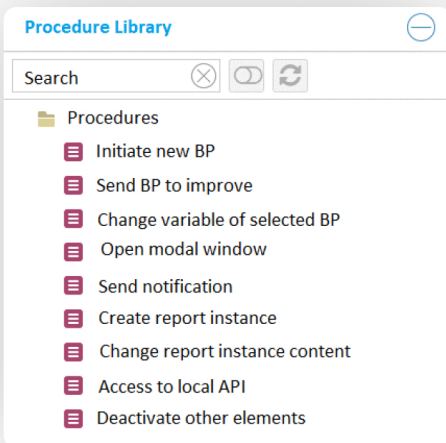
Procedure Library

Search

Procedures
Initiate new BP
Send BP to improve
Change variable of selected BP
Open modal window
Send notification
Create report instance
Change report instance content
Access to local API
Deactivate other elements